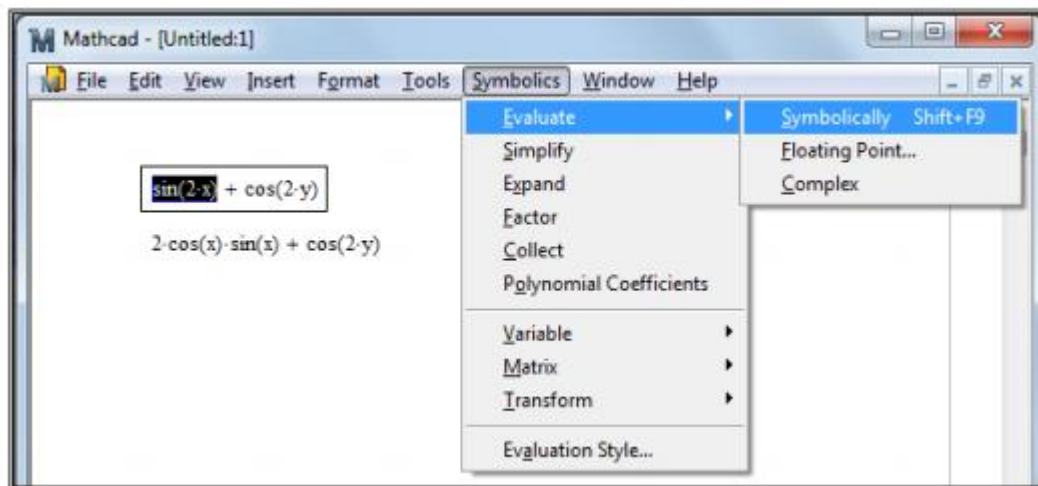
Mathcad - [Untitled:1]

File Edit View Insert Format Tools Symbolics Window Help

$\sin(2 \cdot x) + \cos(2 \cdot y)$

$2 \cdot \cos(x) \cdot \sin(x) + \cos(2 \cdot y)$

Evaluate
Simplify
Expand
Factor
Collect
Polynomial Coefficients
Variable
Matrix
Transform
Evaluation Style...

Symbolically Shift+F9
Floating Point...
Complex